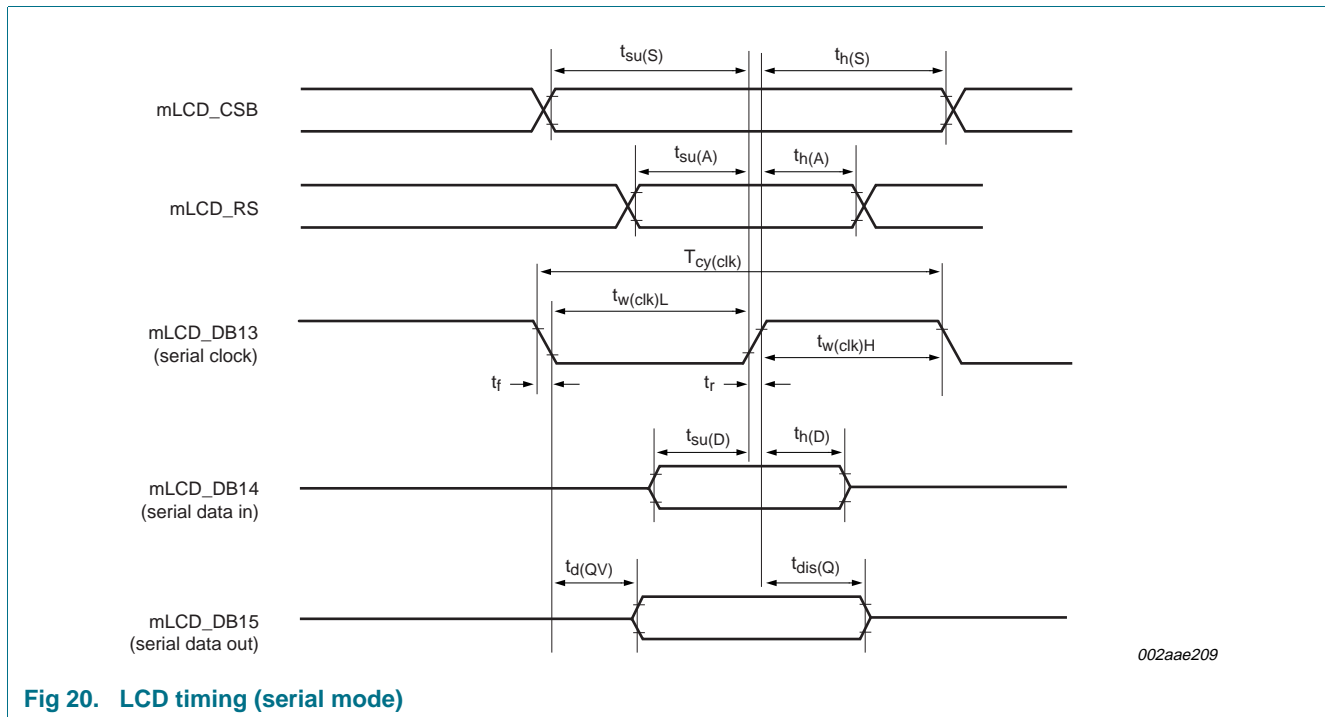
$t_{su(S)}$ $t_{h(S)}$

mLCD_CSB

$t_{su(A)}$ $t_{h(A)}$

mLCD_RS

$T_{cy(clk)}$

$t_{w(clk)L}$

mLCD_DB13
(serial clock)

$t_{w(clk)H}$

$t_f$ $t_r$

$t_{su(D)}$ $t_{h(D)}$

mLCD_DB14
(serial data in)

$t_{d(QV)}$ $t_{dis(Q)}$

mLCD_DB15
(serial data out)

002aae209

Fig 20. LCD timing (serial mode)